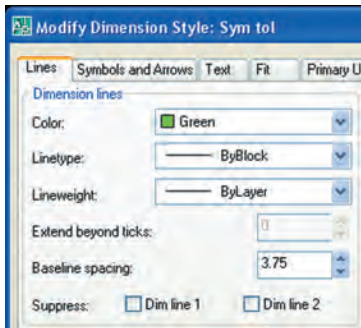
Modify Dimension Style: Sym tol

Lines | Symbols and Arrows | Text | Fit | Primary U

Dimension lines

Color: Green

Linetype: ByBlock

Lineweight: ByLayer

Extend beyond ticks: 0

Baseline spacing: 3.75

Suppress: Dim line 1 Dim line 2